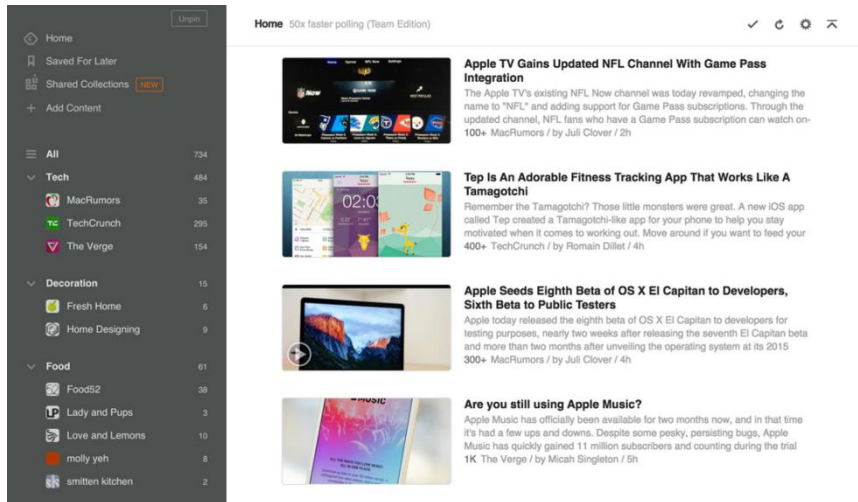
Unpin

Home
Saved For Later
Shared Collections NEW
Add Content

All 734
Tech 484
MacRumors 35
TechCrunch 295
The Verge 154

Decoration 15
Fresh Home 6
Home Designing 9

Food 61
Food52 38
Lady and Pups 3
Love and Lemons 10
molly yeh 8
smitten kitchen 2

Home 50x faster polling (Team Edition)

Apple TV Gains Updated NFL Channel With Game Pass Integration
The Apple TV's existing NFL Now channel was today revamped, changing the name to "NFL" and adding support for Game Pass subscriptions. Through the updated channel, NFL fans who have a Game Pass subscription can watch on-
100+ MacRumors / by Juli Clover / 2h

Tep Is An Adorable Fitness Tracking App That Works Like A Tamagotchi
Remember the Tamagotchi? Those little monsters were great. A new iOS app called Tep created a Tamagotchi-like app for your phone to help you stay motivated when it comes to working out. Move around if you want to feed your
400+ TechCrunch / by Romain Dillet / 4h

Apple Seeds Eighth Beta of OS X El Capitan to Developers, Sixth Beta to Public Testers
Apple today released the eighth beta of OS X El Capitan to developers for testing purposes, nearly two weeks after releasing the seventh El Capitan beta and more than two months after unveiling the operating system at its 2015
300+ MacRumors / by Juli Clover / 4h

Are you still using Apple Music?
Apple Music has officially been available for two months now, and in that time it's had a few ups and downs. Despite some pesky, persisting bugs, Apple Music has quickly gained 11 million subscribers and counting during the trial
1K The Verge / by Micah Singleton / 5h